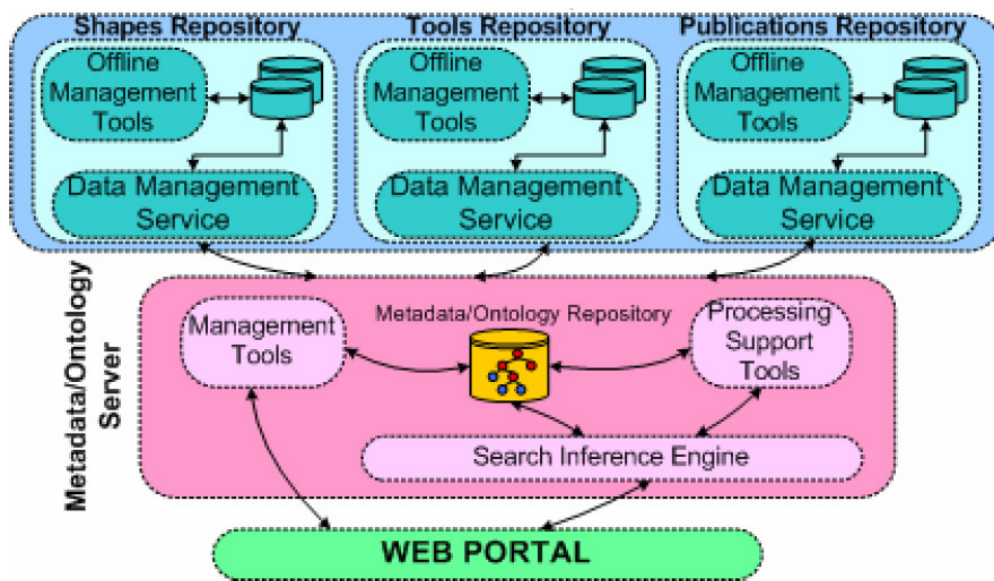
Shapes Repository

Offline Management Tools

Data Management Service

Tools Repository

Offline Management Tools

Data Management Service

Publications Repository

Offline Management Tools

Data Management Service

Metadata/Ontology Server

Management Tools

Metadata/Ontology Repository

Processing Support Tools

Search Inference Engine

WEB PORTAL